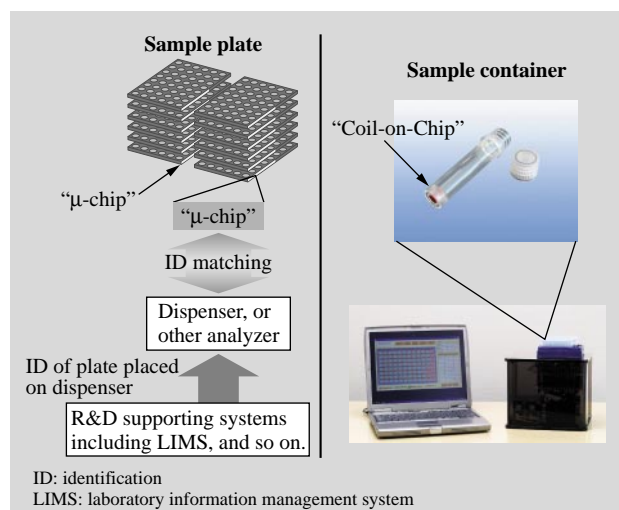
Sample plate

"μ-chip"

"μ-chip"

ID matching

Dispenser, or other analyzer

ID of plate placed on dispenser

R&D supporting systems including LIMS, and so on.

Sample container

"Coil-on-Chip"

ID: identification
LIMS: laboratory information management system